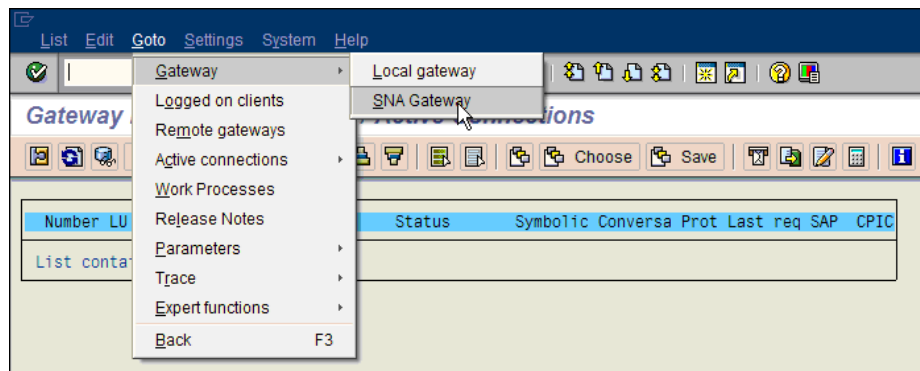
List Edit Goto Settings System Help

Gateway
Logged on clients
Remote gateways
Active connections
Work Processes
Release Notes
Parameters
Trace
Expert functions
Back F3

Local gateway
SNA Gateway

Gateway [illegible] Active Connections

Choose Save

Number LU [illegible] Status Symbolic Conversa Prot Last req SAP CPIC

List conta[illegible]